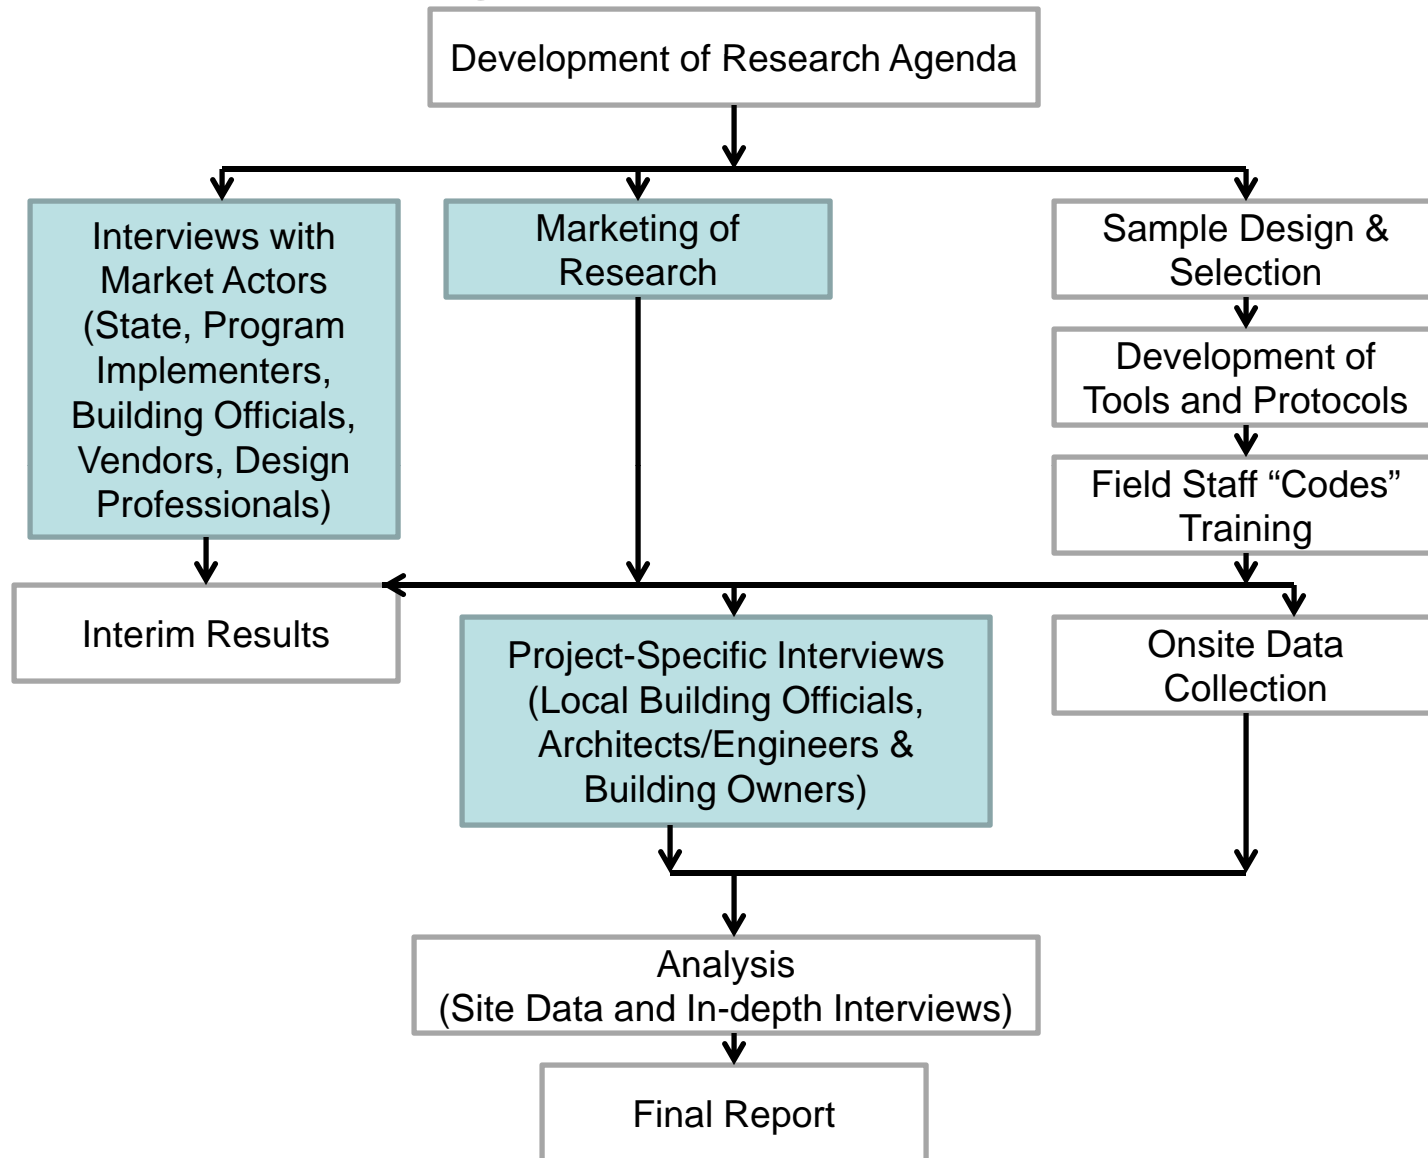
Development of Research Agenda

Interviews with Market Actors (State, Program Implementers, Building Officials, Vendors, Design Professionals)

Marketing of Research

Sample Design & Selection

Development of Tools and Protocols

Field Staff “Codes” Training

Interim Results

Project-Specific Interviews (Local Building Officials, Architects/Engineers & Building Owners)

Onsite Data Collection

Analysis (Site Data and In-depth Interviews)

Final Report